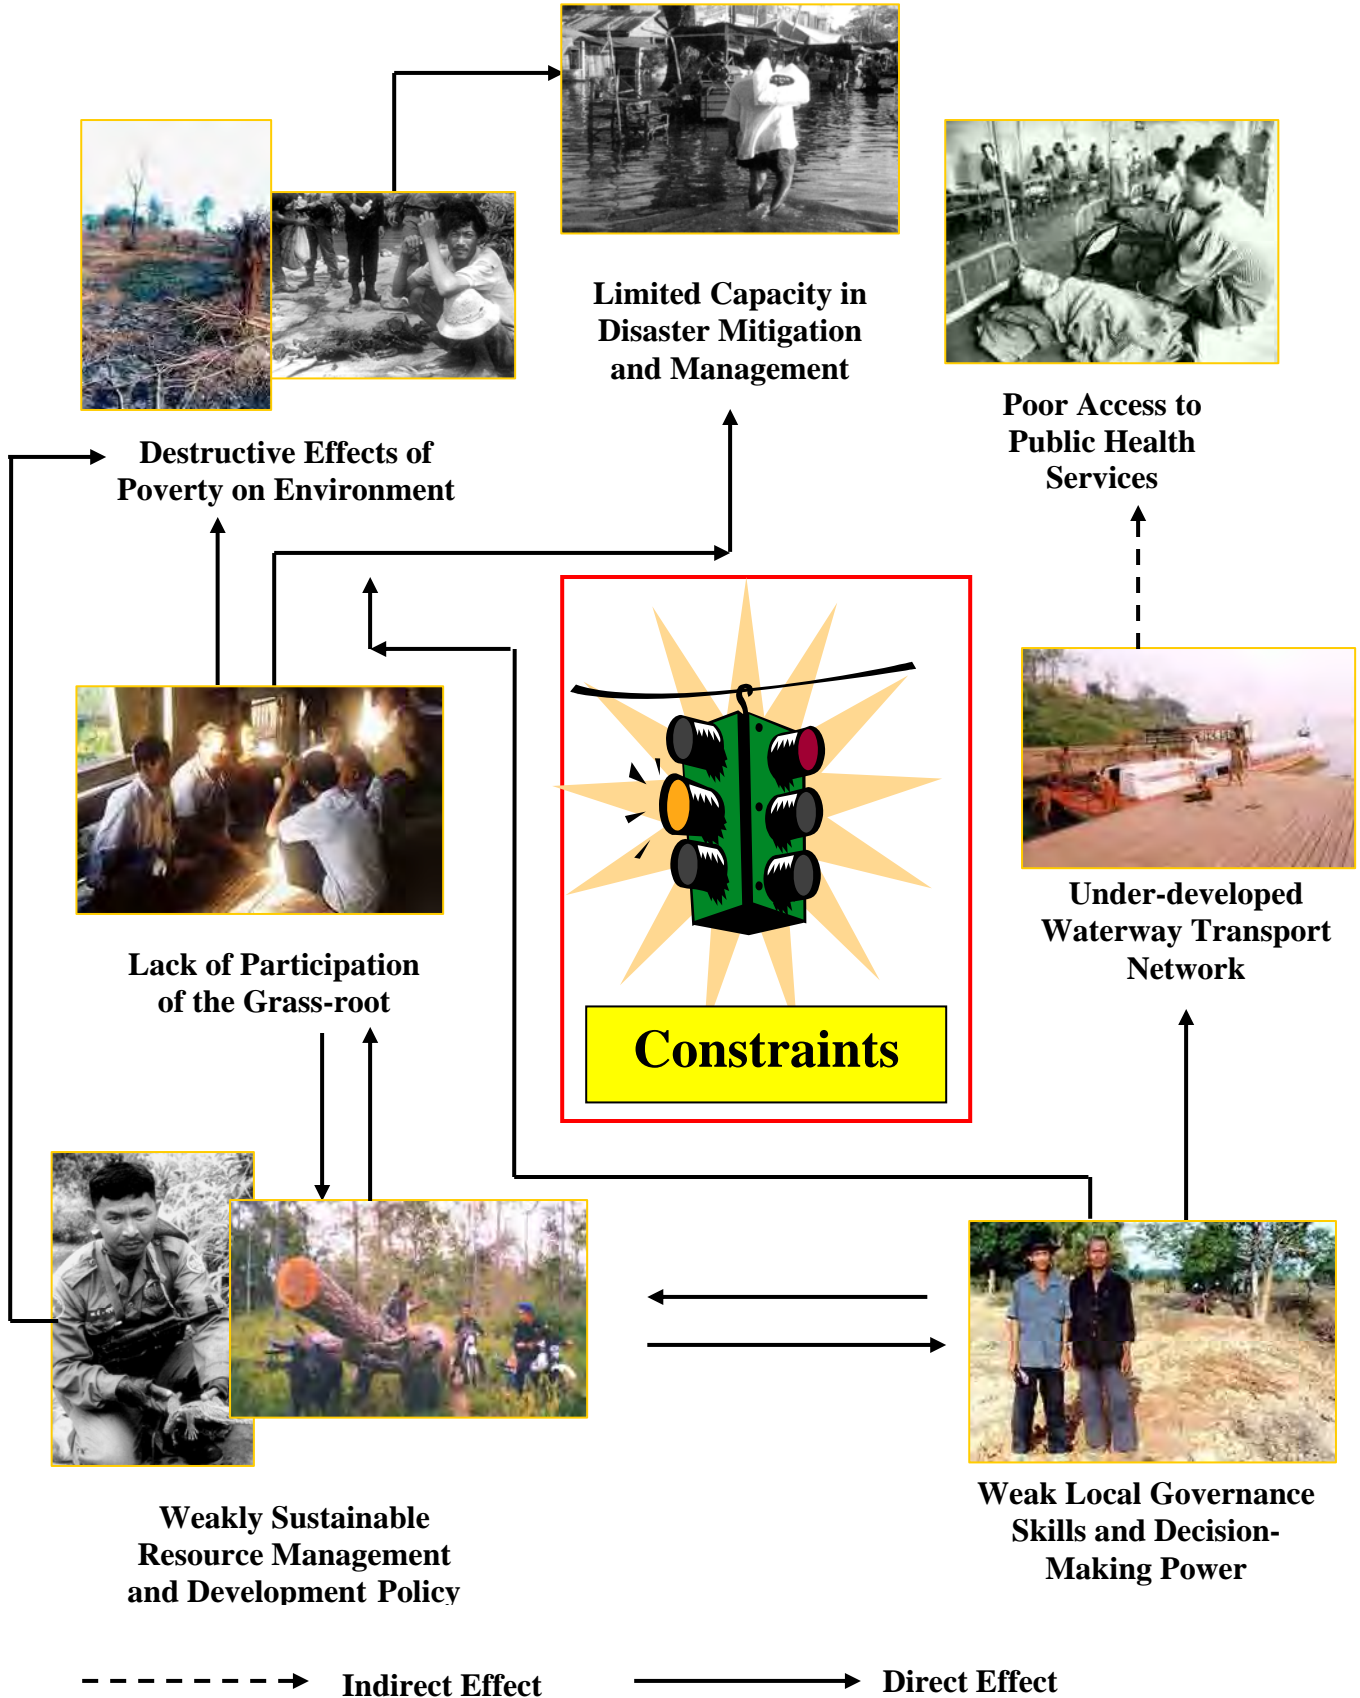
Limited Capacity in Disaster Mitigation and Management

Poor Access to Public Health Services

Destructive Effects of Poverty on Environment

Constraints

Under-developed Waterway Transport Network

Lack of Participation of the Grass-root

Weakly Sustainable Resource Management and Development Policy

Weak Local Governance Skills and Decision-Making Power

Indirect Effect

Direct Effect